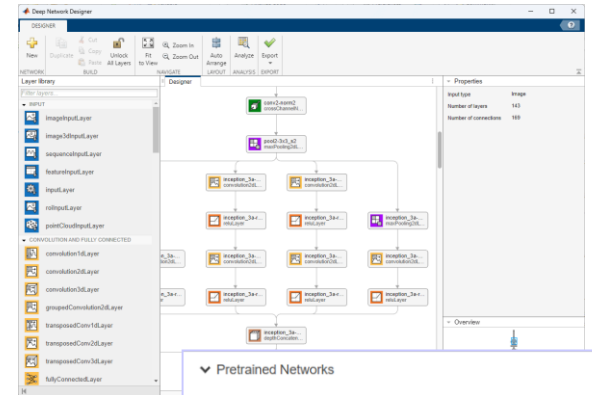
Deep Network Designer

DESIGNER

New
Duplicate
Cut
Copy
Paste
Unlock All Layers
Fit to View
Zoom In
Zoom Out
Auto Arrange
Analyze
Export

NETWORK
BUILD
NAVIGATE
LAYOUT
ANALYSIS
EXPORT

Layer library
Filter layers...

INPUT
imageInputLayer
image3dInputLayer
sequenceInputLayer
featureInputLayer
inputLayer
roiInputLayer
pointCloudInputLayer

CONVOLUTION AND FULLY CONNECTED
convolution1dLayer
convolution2dLayer
convolution3dLayer
groupedConvolution2dLayer
transposedConv1dLayer
transposedConv2dLayer
transposedConv3dLayer
fullyConnectedLayer

Designer

conv2-norm2
crossChannelN...

pool2-3x3_s2
maxPooling2dL...

inception_3a-...
convolution2dL...

inception_3a-...
convolution2dL...

inception_3a-r...
reluLayer

inception_3a-r...
reluLayer

inception_3a-...
maxPooling2dL...

inception_3a-...
convolution2dL...

inception_3a-...
convolution2dL...

inception_3a-...
convolution2dL...

inception_3a-r...
reluLayer

inception_3a-r...
reluLayer

inception_3a-r...
reluLayer

inception_3a-...
depthConcaten...

Properties
Input type	Image
Number of layers	143
Number of connections	169

Overview

Pretrained Networks